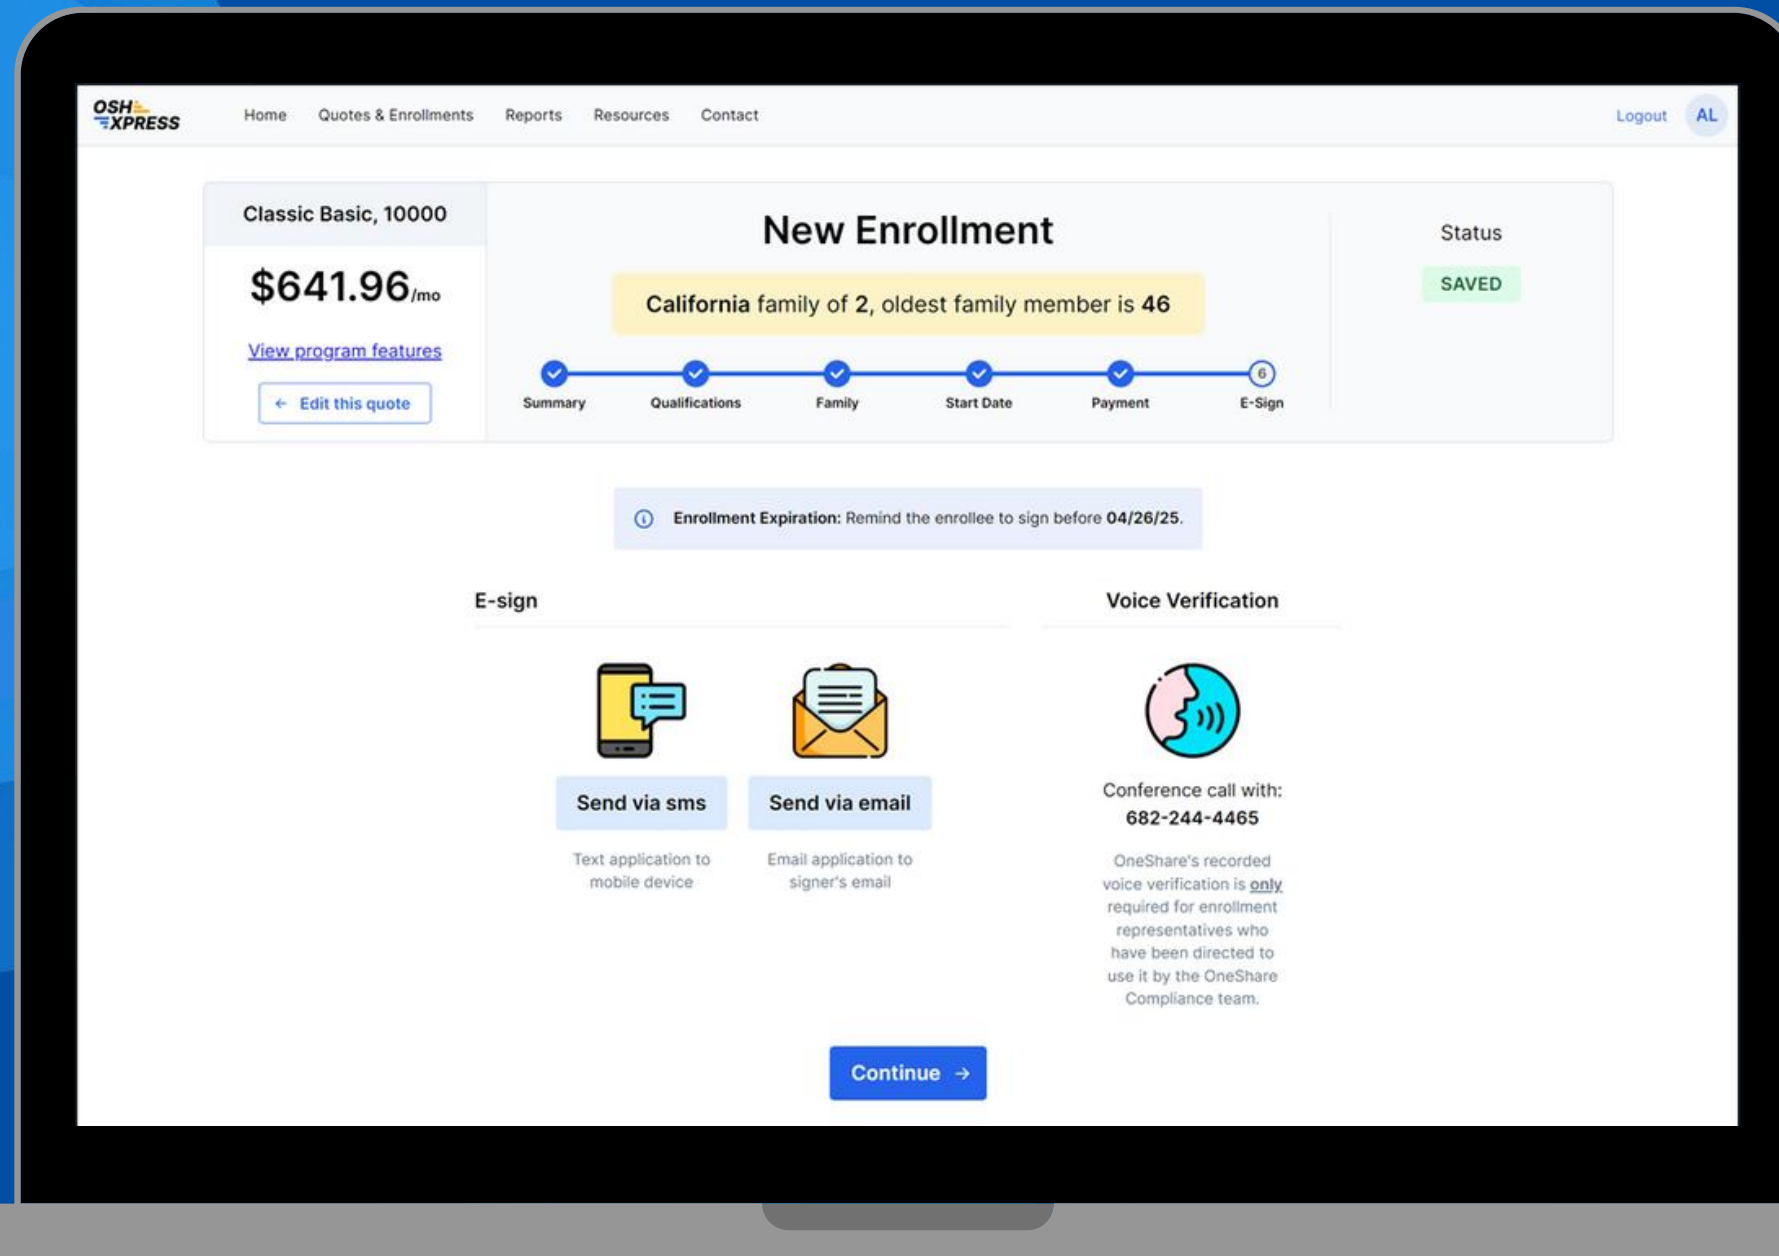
OSH XPRESS

Home Quotes & Enrollments Reports Resources Contact

Logout AL

Classic Basic, 10000

$641.96/mo

View program features

← Edit this quote

New Enrollment

California family of 2, oldest family member is 46

Summary Qualifications Family Start Date Payment 6 E-Sign

Status

SAVED

Enrollment Expiration: Remind the enrollee to sign before 04/26/25.

E-sign

Send via sms

Text application to mobile device

Send via email

Email application to signer's email

Voice Verification

Conference call with:
682-244-4465

OneShare's recorded voice verification is only required for enrollment representatives who have been directed to use it by the OneShare Compliance team.

Continue →